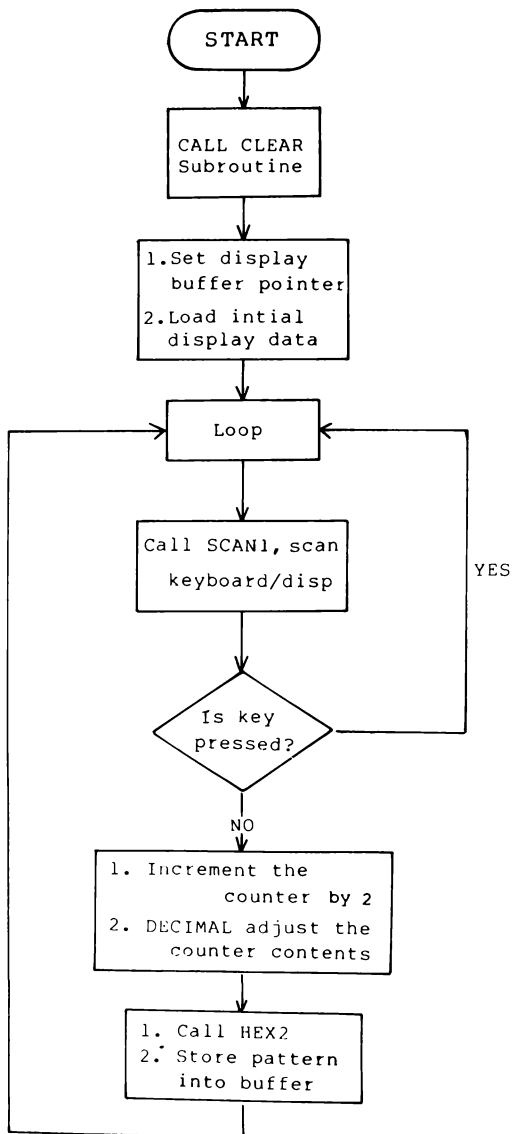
START

CALL CLEAR Subroutine

1.Set display buffer pointer
2.Load intial display data

Loop

Call SCAN1, scan keyboard/disp

Is key pressed?

YES

NO

1. Increment the counter by 2
2. DECIMAL adjust the counter contents

1. Call HEX2
2. Store pattern into buffer